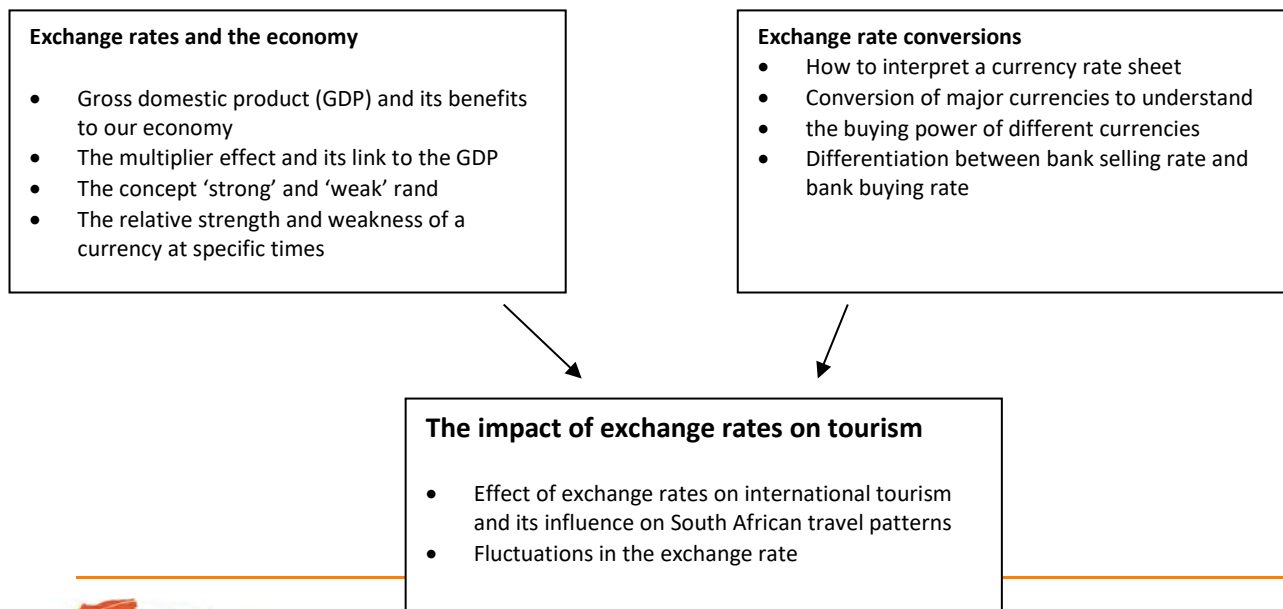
**Exchange rates and the economy**

- Gross domestic product (GDP) and its benefits to our economy
- The multiplier effect and its link to the GDP
- The concept 'strong' and 'weak' rand
- The relative strength and weakness of a currency at specific times

**Exchange rate conversions**

- How to interpret a currency rate sheet
- Conversion of major currencies to understand
- the buying power of different currencies
- Differentiation between bank selling rate and bank buying rate

**The impact of exchange rates on tourism**

- Effect of exchange rates on international tourism and its influence on South African travel patterns
- Fluctuations in the exchange rate